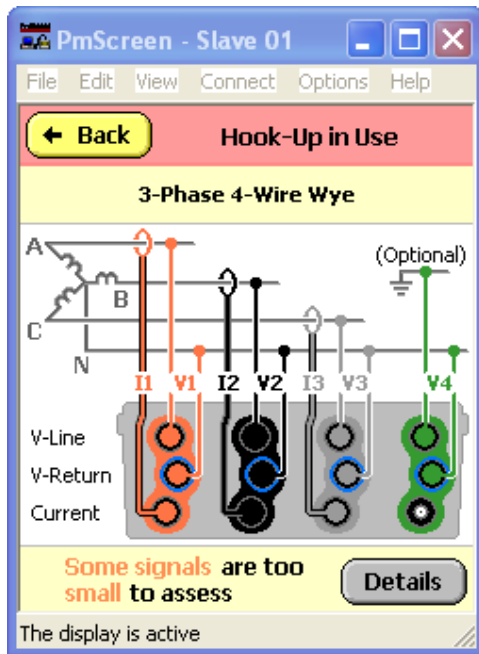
PmScreen - Slave 01

File Edit View Connect Options Help

← Back

Hook-Up in Use

3-Phase 4-Wire Wye

A

B

C

N

(Optional)

I1 V1 I2 V2 I3 V3 V4

V-Line

V-Return

Current

Some signals are too small to assess

Details

The display is active